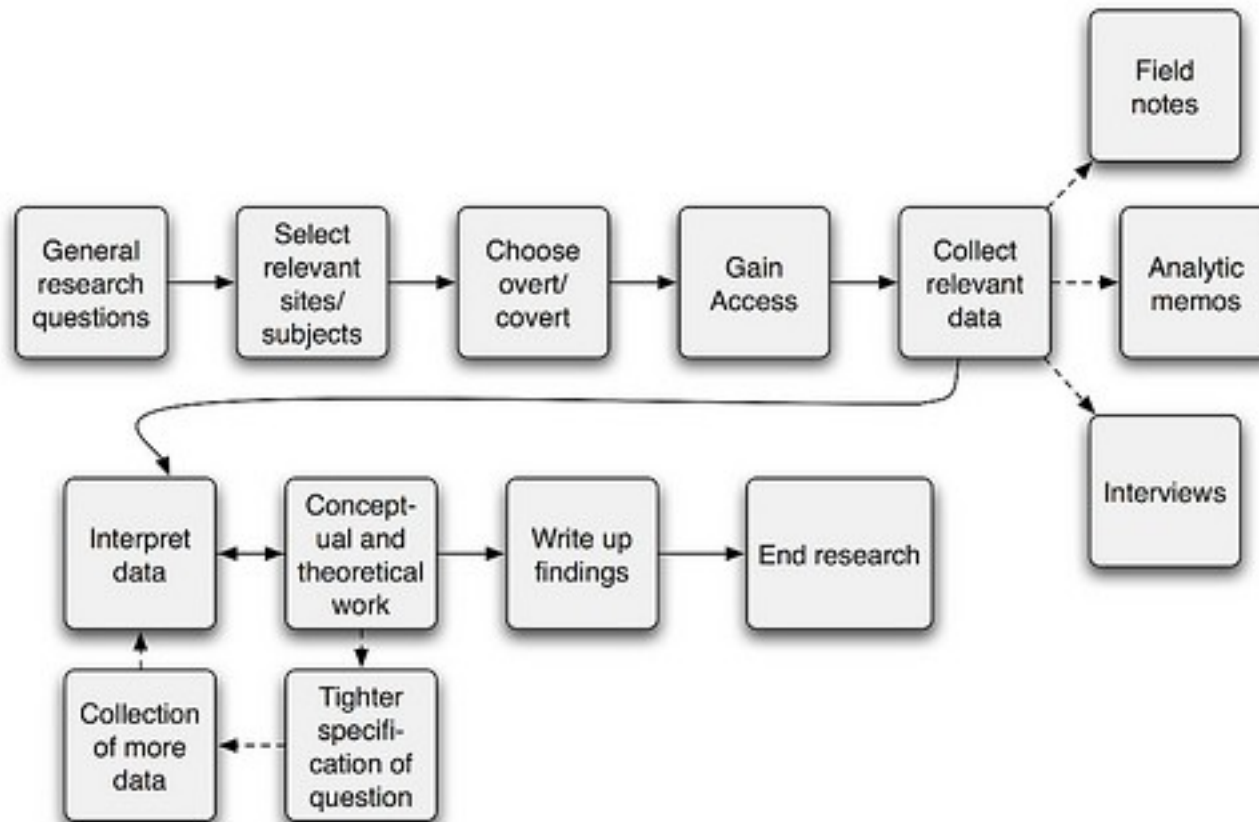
General research questions

Select relevant sites/ subjects

Choose overt/ covert

Gain Access

Collect relevant data

Field notes

Analytic memos

Interviews

Interpret data

Conceptual and theoretical work

Write up findings

End research

Collection of more data

Tighter specification of question